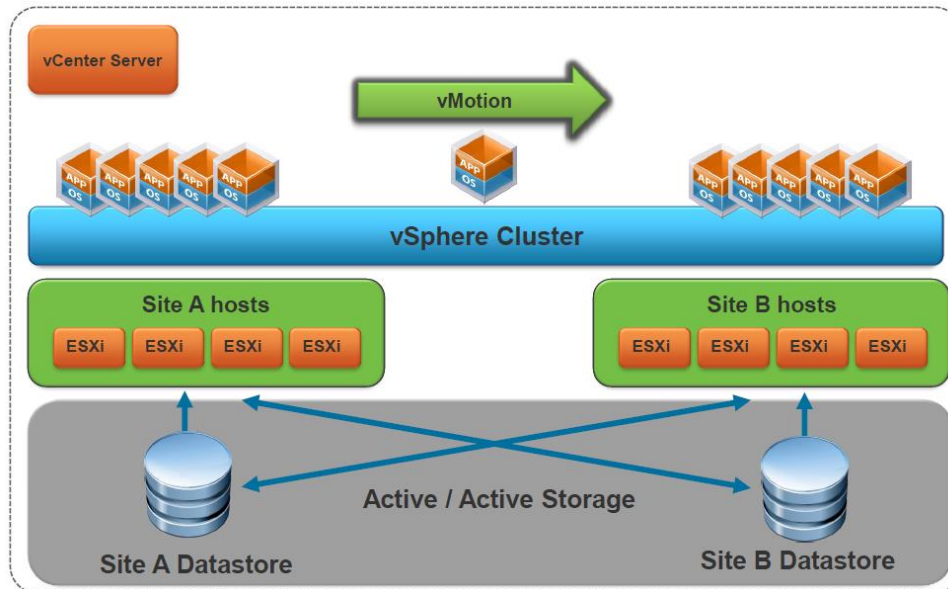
vCenter Server

vMotion

APP OS APP OS APP OS APP OS APP OS

APP OS

APP OS APP OS APP OS APP OS APP OS

vSphere Cluster

Site A hosts

ESXi ESXi ESXi ESXi

Site B hosts

ESXi ESXi ESXi ESXi

Active / Active Storage

Site A Datastore

Site B Datastore